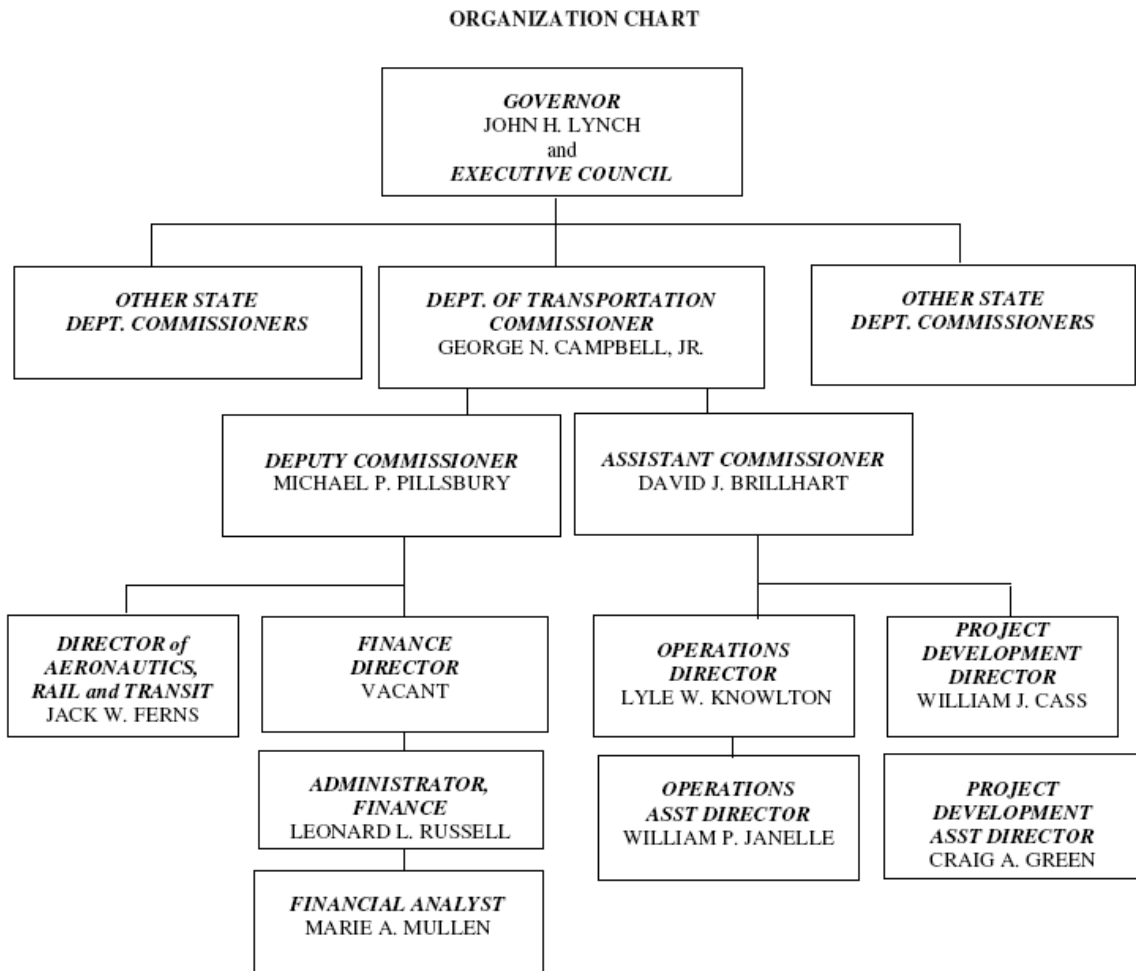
ORGANIZATION CHART

GOVERNOR
JOHN H. LYNCH
and
EXECUTIVE COUNCIL

OTHER STATE
DEPT. COMMISSIONERS

DEPT. OF TRANSPORTATION
COMMISSIONER
GEORGE N. CAMPBELL, JR.

OTHER STATE
DEPT. COMMISSIONERS

DEPUTY COMMISSIONER
MICHAEL P. PILLSBURY

ASSISTANT COMMISSIONER
DAVID J. BRILLHART

DIRECTOR of
AERONAUTICS,
RAIL and TRANSIT
JACK W. FERNS

FINANCE
DIRECTOR
VACANT

OPERATIONS
DIRECTOR
LYLE W. KNOWLTON

PROJECT
DEVELOPMENT
DIRECTOR
WILLIAM J. CASS

ADMINISTRATOR,
FINANCE
LEONARD L. RUSSELL

OPERATIONS
ASST DIRECTOR
WILLIAM P. JANELLE

PROJECT
DEVELOPMENT
ASST DIRECTOR
CRAIG A. GREEN

FINANCIAL ANALYST
MARIE A. MULLEN